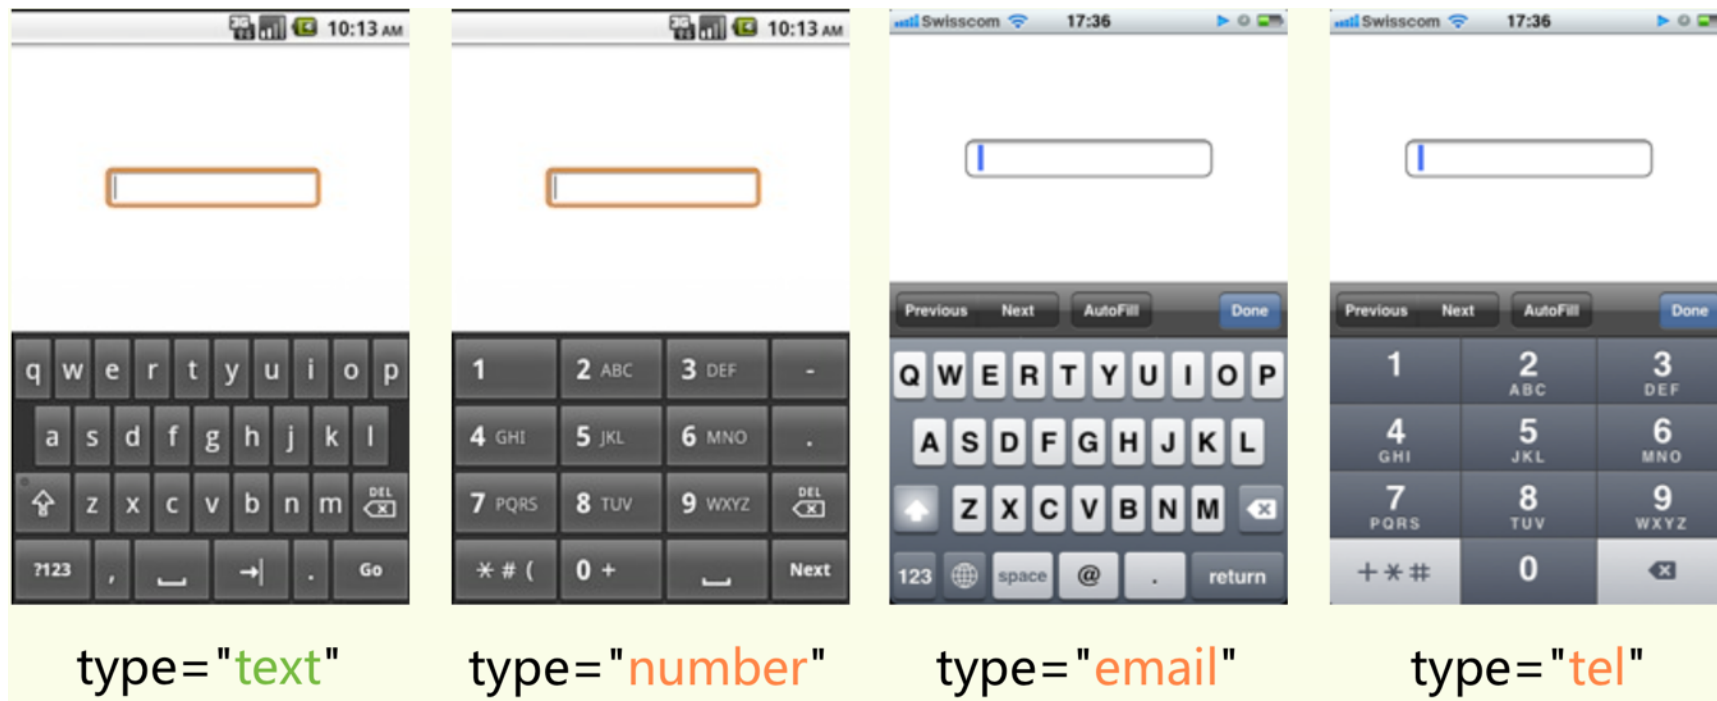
10:13 AM

q w e r t y u i o p
a s d f g h j k l
z x c v b n m DEL
?123 , . Go

type="text"

10:13 AM

1 2 ABC 3 DEF -
4 GHI 5 JKL 6 MNO .
7 PQRS 8 TUV 9 WXYZ DEL
* # ( 0 + Next

type="number"

Swisscom 17:36

Previous Next AutoFill Done

Q W E R T Y U I O P
A S D F G H J K L
Z X C V B N M
123 space @ . return

type="email"

Swisscom 17:36

Previous Next AutoFill Done

1 2 ABC 3 DEF
4 GHI 5 JKL 6 MNO
7 PQRS 8 TUV 9 WXYZ
+*# 0

type="tel"